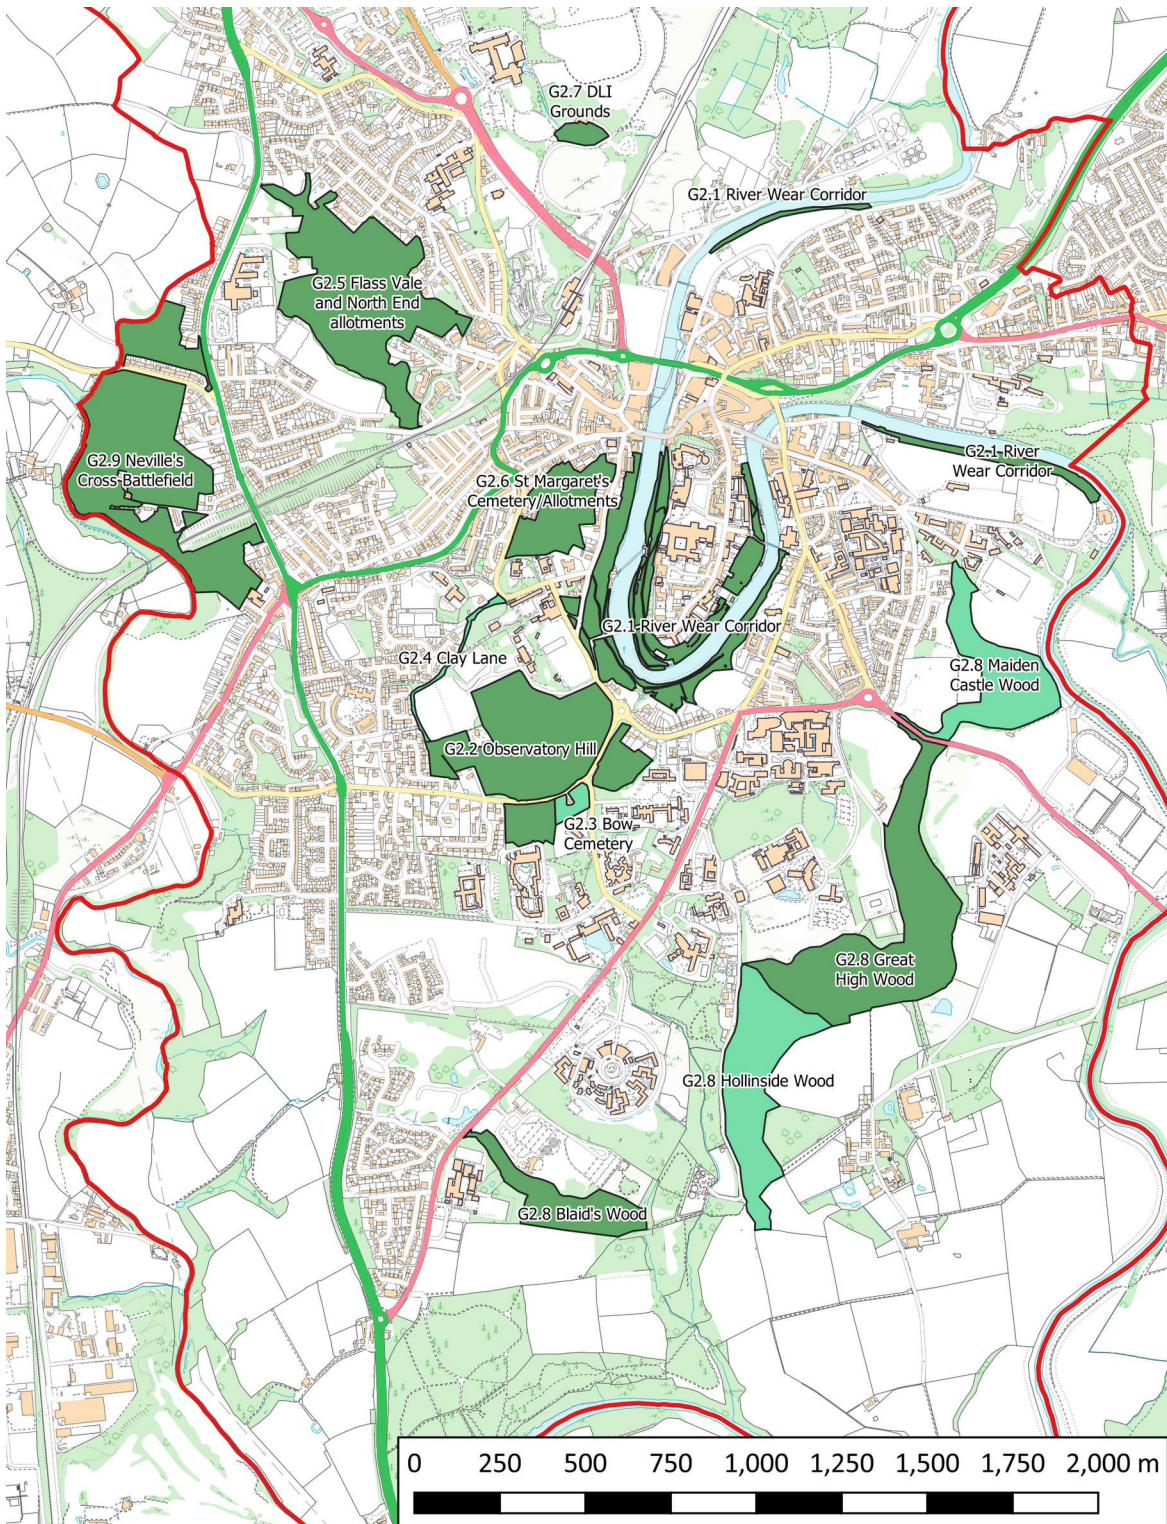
G2.7 DLI Grounds

G2.1 River Wear Corridor

G2.5 Flass Vale and North End allotments

G2.1 River Wear Corridor

G2.9 Neville's Cross Battlefield

G2.6 St Margaret's Cemetery/Allotments

G2.1 River Wear Corridor

G2.4 Clay Lane

G2.8 Maiden Castle Wood

G2.2 Observatory Hill

G2.3 Bow Cemetery

G2.8 Great High Wood

G2.8 Hollinside Wood

G2.8 Blaid's Wood

0 250 500 750 1,000 1,250 1,500 1,750 2,000 m